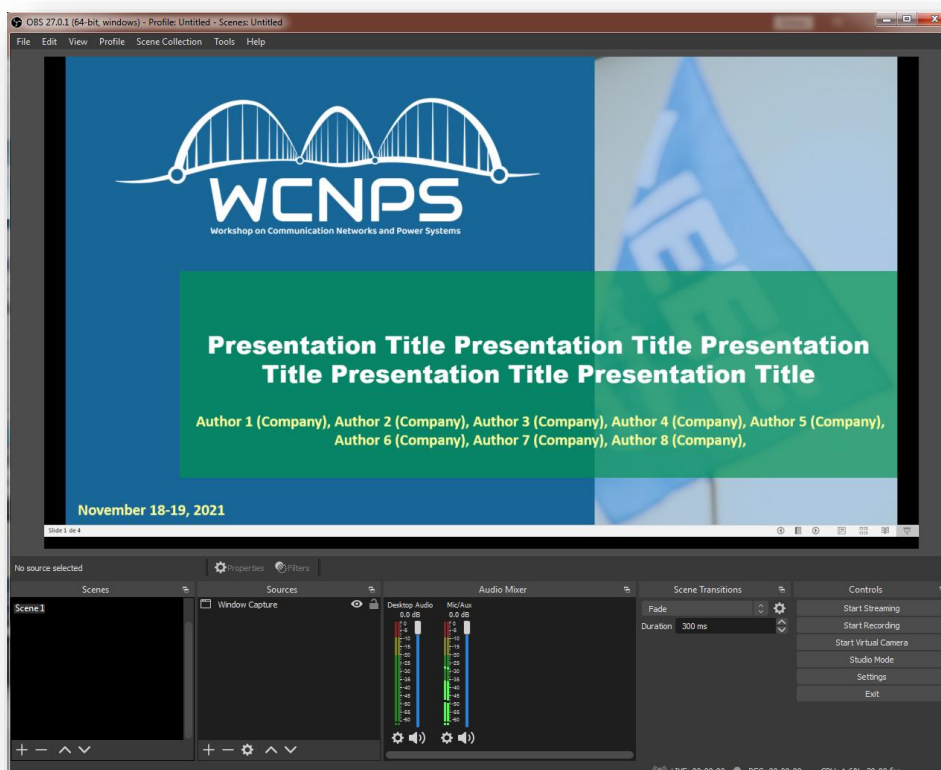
OBS 27.0.1 (64-bit, windows) - Profile: Untitled - Scenes: Untitled

File Edit View Profile Scene Collection Tools Help

WCNPS
Workshop on Communication Networks and Power Systems

Presentation Title Presentation Title Presentation Title Presentation Title Presentation Title

Author 1 (Company), Author 2 (Company), Author 3 (Company), Author 4 (Company), Author 5 (Company), Author 6 (Company), Author 7 (Company), Author 8 (Company),

November 18-19, 2021

Slide 1 de 4

No source selected
Properties Filters

Scenes
Scene 1

Sources
Window Capture

Audio Mixer
Desktop Audio 0.0 dB
Mic/Aux 0.0 dB

Scene Transitions
Fade
Duration 300 ms

Controls
Start Streaming
Start Recording
Start Virtual Camera
Studio Mode
Settings
Exit